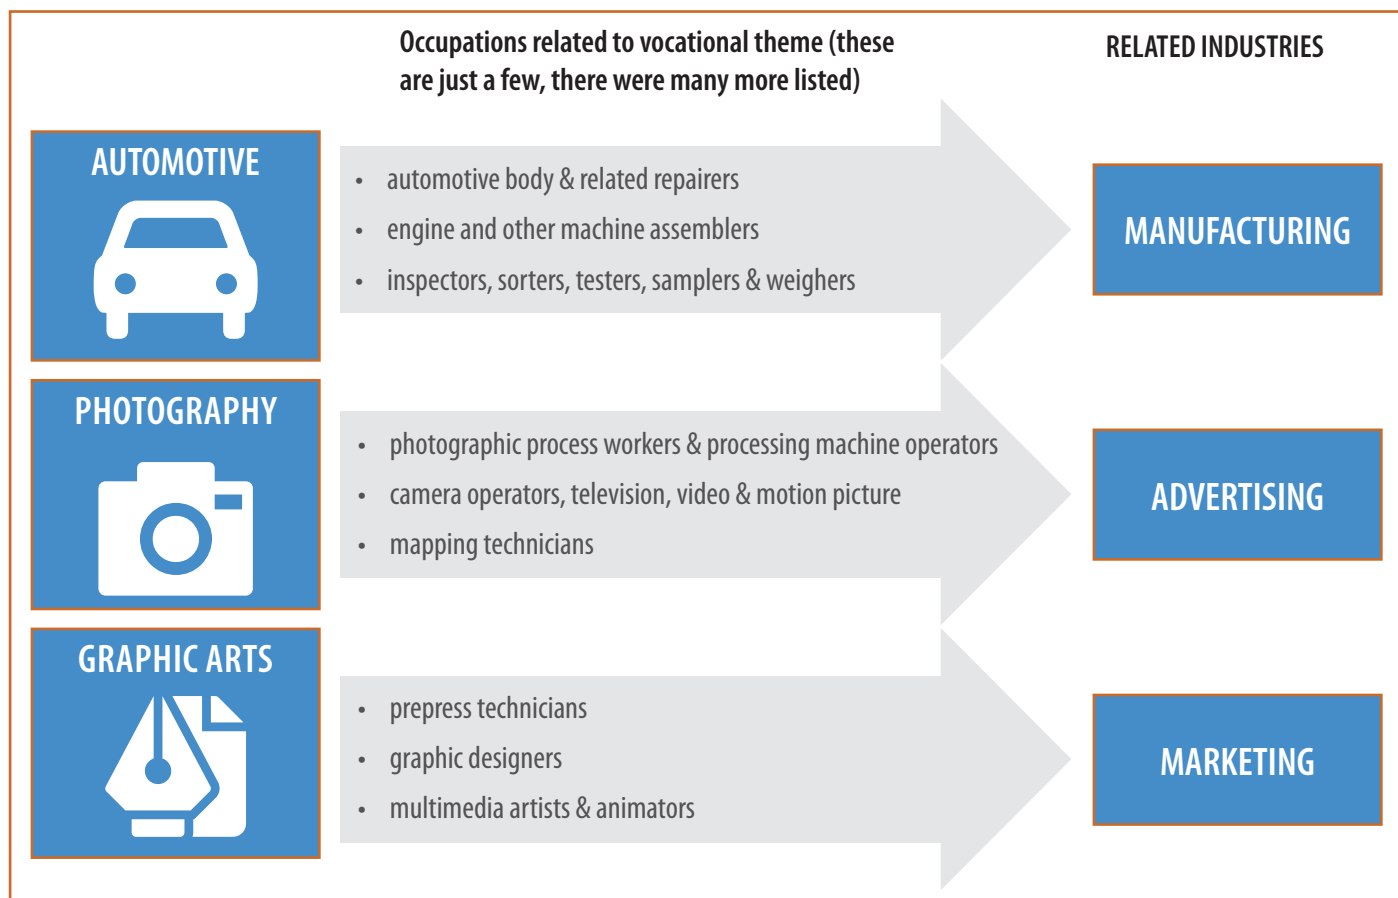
Occupations related to vocational theme (these are just a few, there were many more listed)

RELATED INDUSTRIES

AUTOMOTIVE

- automotive body & related repairers
- engine and other machine assemblers
- inspectors, sorters, testers, samplers & weighers

MANUFACTURING

PHOTOGRAPHY

- photographic process workers & processing machine operators
- camera operators, television, video & motion picture
- mapping technicians

ADVERTISING

GRAPHIC ARTS

- prepress technicians
- graphic designers
- multimedia artists & animators

MARKETING